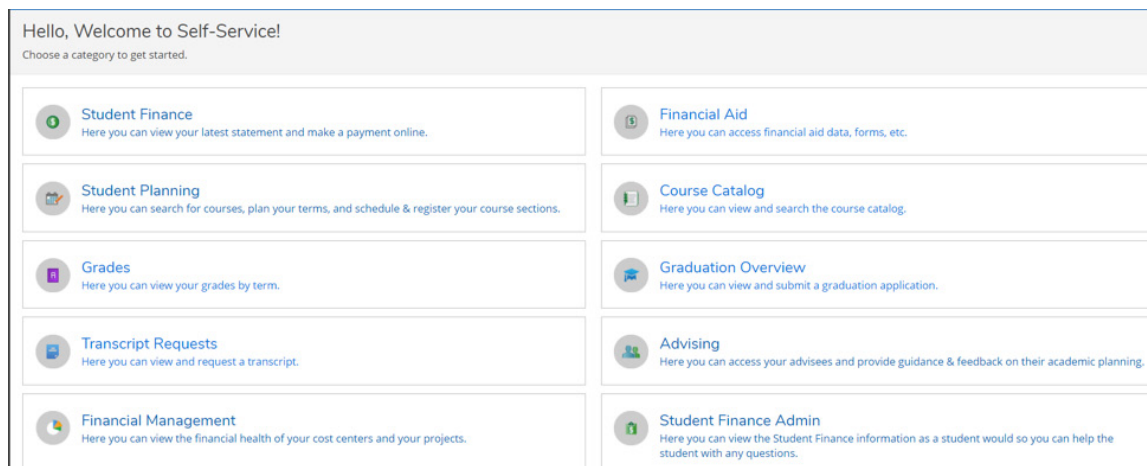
Hello, Welcome to Self-Service!
Choose a category to get started.

Student Finance
Here you can view your latest statement and make a payment online.

Financial Aid
Here you can access financial aid data, forms, etc.

Student Planning
Here you can search for courses, plan your terms, and schedule & register your course sections.

Course Catalog
Here you can view and search the course catalog.

Grades
Here you can view your grades by term.

Graduation Overview
Here you can view and submit a graduation application.

Transcript Requests
Here you can view and request a transcript.

Advising
Here you can access your advisees and provide guidance & feedback on their academic planning.

Financial Management
Here you can view the financial health of your cost centers and your projects.

Student Finance Admin
Here you can view the Student Finance information as a student would so you can help the student with any questions.